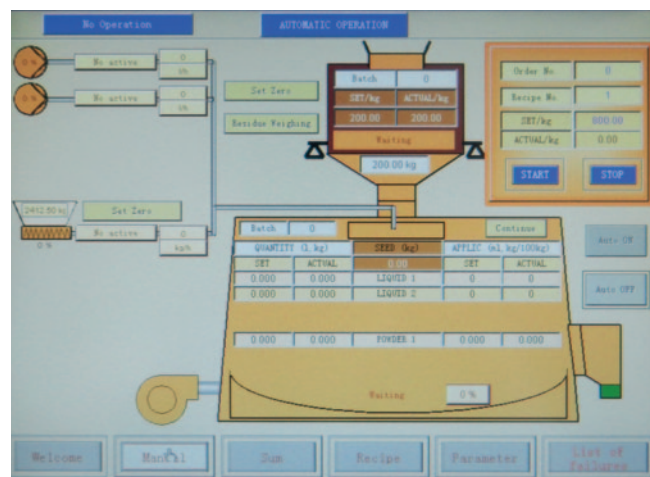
No Operation

AUTOMATIC OPERATION

0 %

No active

0

l/h

0 %

No active

0

l/h

Set Zero

Residue Weighing

Batch 0

SET/kg ACTUAL/kg

200.00 200.00

Waiting

200.00 kg

Order No 0

Recipe No. 1

SET/kg 000.00

ACTUAL/kg 0.00

START

STOP

2412.50 kg

Set Zero

0 %

No active

0

kg/h

Batch 0

Continue

| QUANTITY (l, kg) | | SEED (kg) | APPLIC (ml, kg/100kg) | |
|---|---|---|---|---|
| SET | ACTUAL | 0.00 | SET | ACTUAL |
| 0.000 | 0.000 | LIQUID 1 | 0 | 0 |
| 0.000 | 0.000 | LIQUID 2 | 0 | 0 |
| 0.000 | 0.000 | POWDER 1 | 0.000 | 0.000 |

Auto ON

Auto OFF

Waiting

0 %

Welcome

Manual

Sum

Recipe

Parameter

List of failures